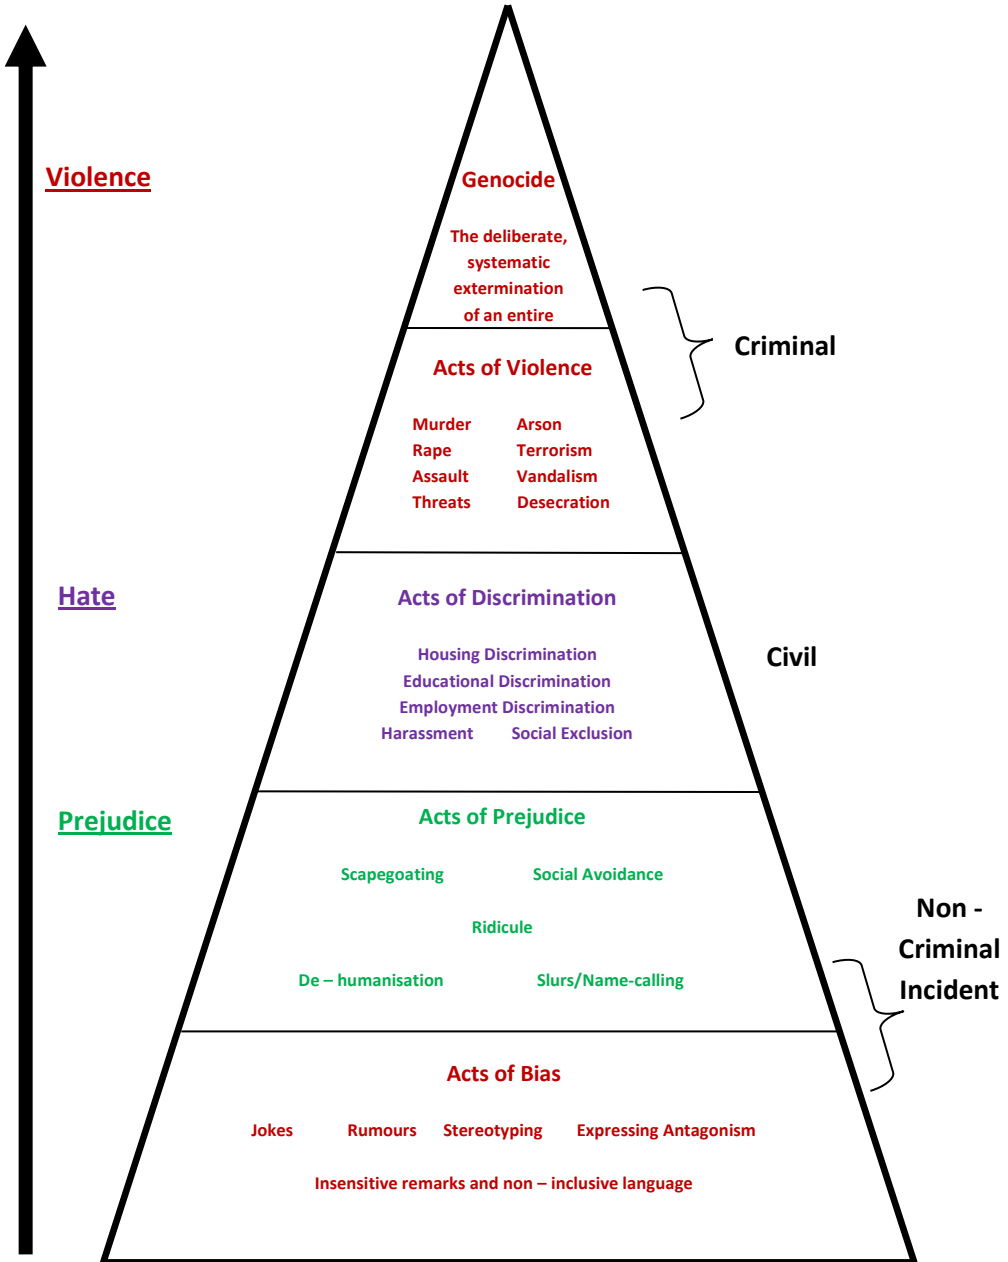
Violence

Genocide

The deliberate, systematic extermination of an entire

Criminal

Acts of Violence

Murder
Rape
Assault
Threats

Arson
Terrorism
Vandalism
Desecration

Hate

Acts of Discrimination

Housing Discrimination
Educational Discrimination
Employment Discrimination
Harassment Social Exclusion

Civil

Prejudice

Acts of Prejudice

Scapegoating Social Avoidance

Ridicule

De – humanisation Slurs/Name-calling

Non - Criminal Incident

Acts of Bias

Jokes Rumours Stereotyping Expressing Antagonism

Insensitive remarks and non – inclusive language